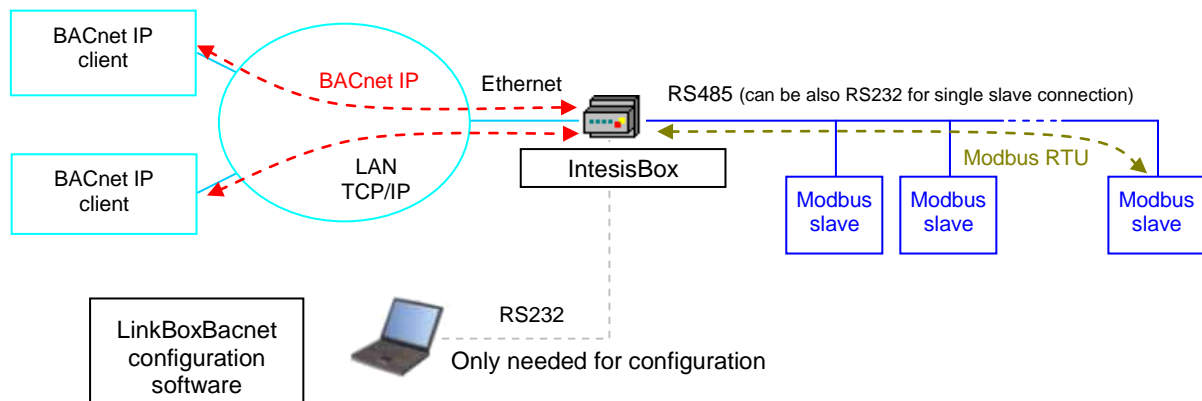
BACnet IP client

BACnet IP

Ethernet

RS485 (can be also RS232 for single slave connection)

BACnet IP client

LAN TCP/IP

IntesisBox

Modbus RTU

Modbus slave

Modbus slave

Modbus slave

LinkBoxBacnet configuration software

RS232

Only needed for configuration